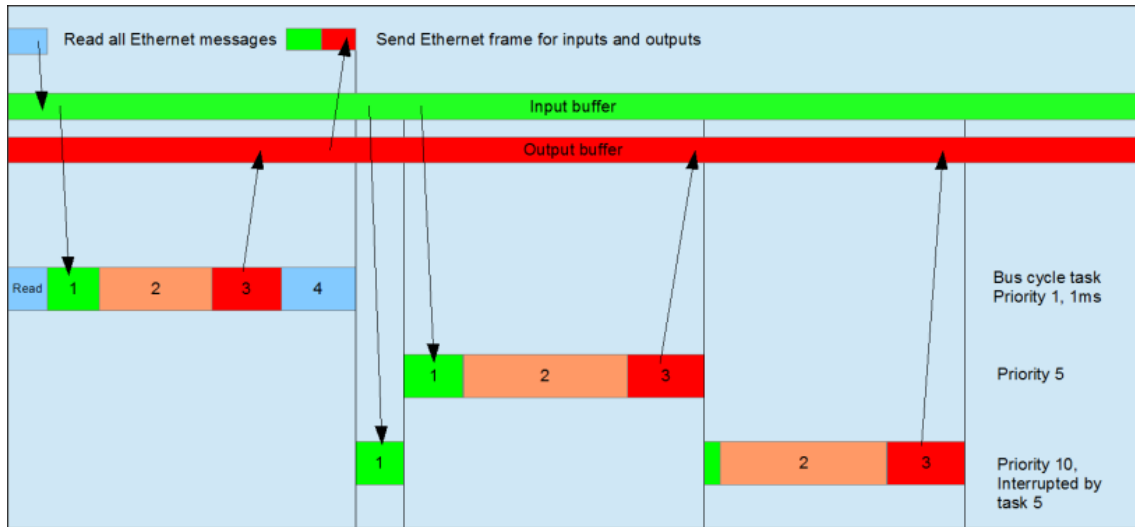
Read all Ethernet messages

Send Ethernet frame for inputs and outputs

Input buffer

Output buffer

Read 1 2 3 4

Bus cycle task Priority 1, 1ms

1 2 3

Priority 5

1

2 3

Priority 10, Interrupted by task 5